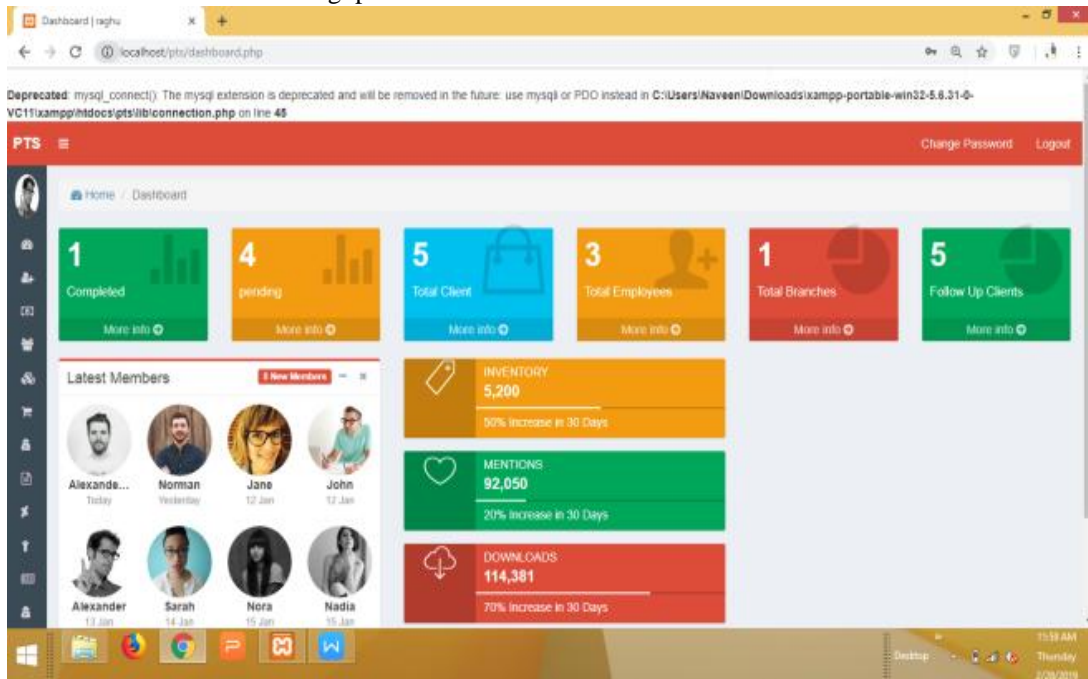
Dashboard | raghu

localhost/pts/dashboard.php

Deprecated: mysql_connect(): The mysql extension is deprecated and will be removed in the future: use mysqli or PDO instead in C:\Users\Naveen\Downloads\xampp-portable-win32-5.6.31-0-VC11\xampp\htdocs\pts\lib\connection.php on line 45

PTS

Change Password Logout

Home / Dashboard

1
Completed
More info

4
pending
More info

5
Total Client
More info

3
Total Employees
More info

1
Total Branches
More info

5
Follow Up Clients
More info

Latest Members
8 New Members

Alexande... Today
Norman Yesterday
Jane 12 Jan
John 12 Jan
Alexander 13 Jan
Sarah 14 Jan
Nora 15 Jan
Nadia 15 Jan

INVENTORY
5,200
50% Increase in 30 Days

MENTIONS
92,050
20% Increase in 30 Days

DOWNLOADS
114,381
70% Increase in 30 Days

Desktop
11:59 AM
Thursday
2/28/2019